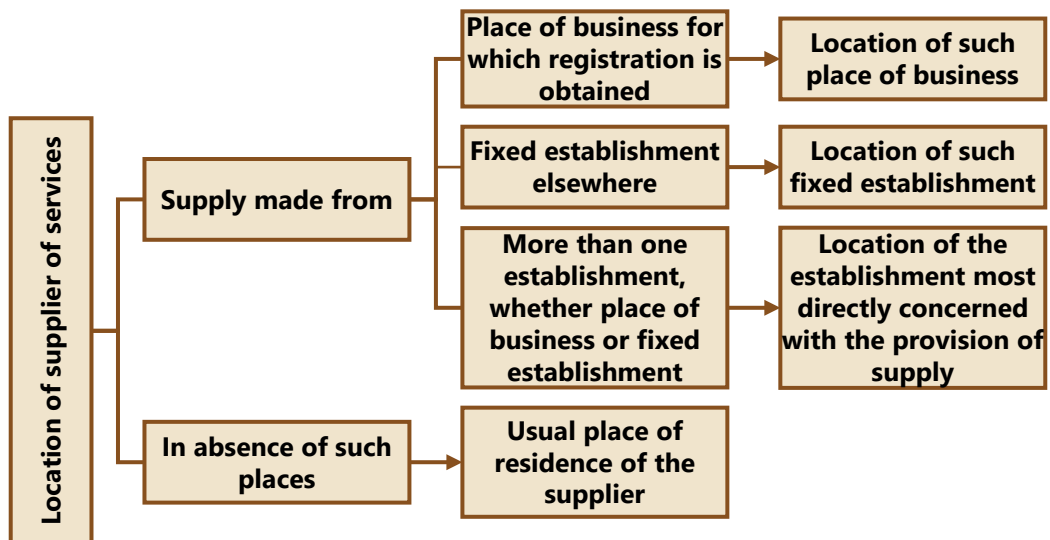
Location of supplier of services

Supply made from

Place of business for which registration is obtained

Location of such place of business

Fixed establishment elsewhere

Location of such fixed establishment

More than one establishment, whether place of business or fixed establishment

Location of the establishment most directly concerned with the provision of supply

In absence of such places

Usual place of residence of the supplier